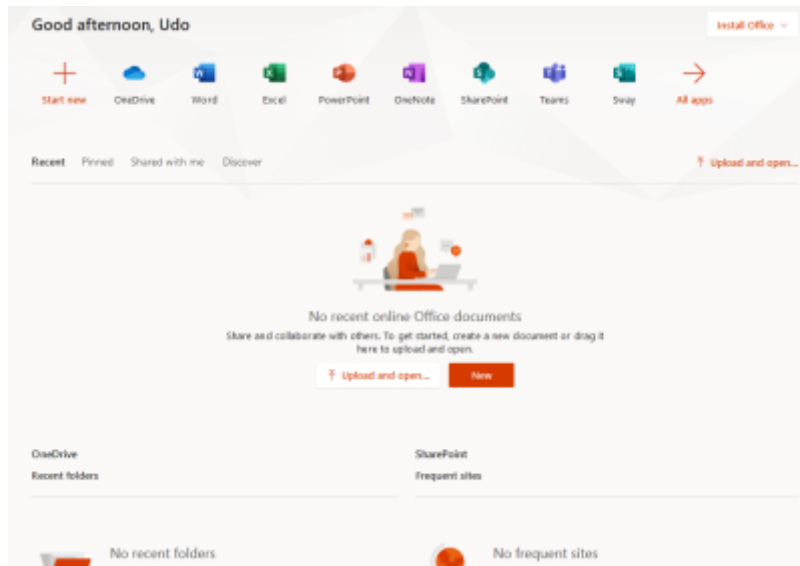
Good afternoon, Udo

Install Office

Start new
OneDrive
Word
Excel
PowerPoint
OneNote
SharePoint
Teams
Sway
All apps

Recent
Pinned
Shared with me
Discover

Upload and open...

No recent online Office documents

Share and collaborate with others. To get started, create a new document or drag it here to upload and open.

Upload and open...
New

OneDrive
Recent folders

SharePoint
Frequent sites

No recent folders

No frequent sites